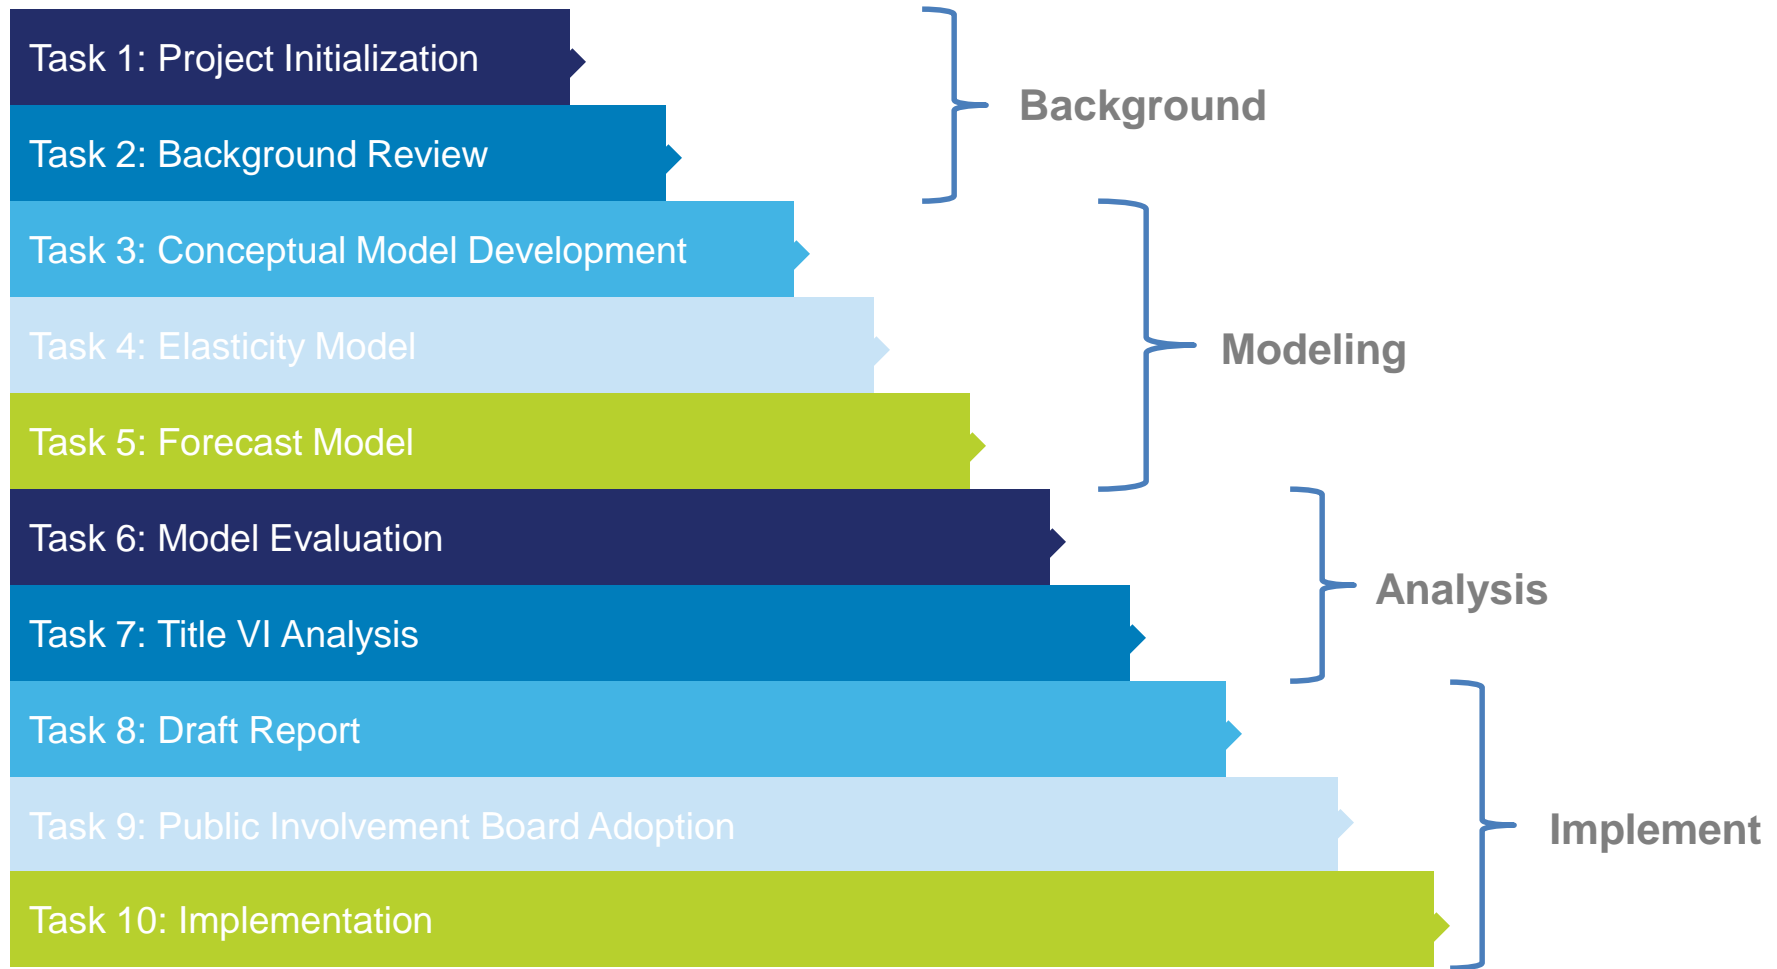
Task 1: Project Initialization

Task 2: Background Review

Background

Task 3: Conceptual Model Development

Task 4: Elasticity Model

Task 5: Forecast Model

Modeling

Task 6: Model Evaluation

Task 7: Title VI Analysis

Analysis

Task 8: Draft Report

Task 9: Public Involvement Board Adoption

Task 10: Implementation

Implement